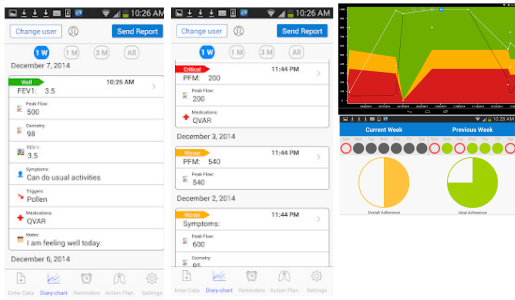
10:26 AM
Change user
Send Report
1W
1M
3M
All
December 7, 2014
Well
10:26 AM
FEV1: 3.5
Peak Flow:
500
Oximetry:
98
FEV1:
3.5
Symptoms:
Can do usual activities
Triggers:
Pollen
Medications:
QVAR
Notes:
I am feeling well today.
December 6, 2014
Enter Data
Diary-chart
Reminders
Action Plan
Settings

10:26 AM
Change user
Send Report
1W
1M
3M
All
Critical
11:44 PM
PFM: 200
Peak Flow:
200
Medications:
QVAR
December 3, 2014
Worse
11:44 PM
PFM: 540
Peak Flow:
540
December 2, 2014
Worse
11:44 PM
Symptoms:
Peak Flow:
600
Oximetry:
95
Enter Data
Diary-chart
Reminders
Action Plan
Settings

Current Week
Previous Week
Overall Adherence
Ideal Adherence